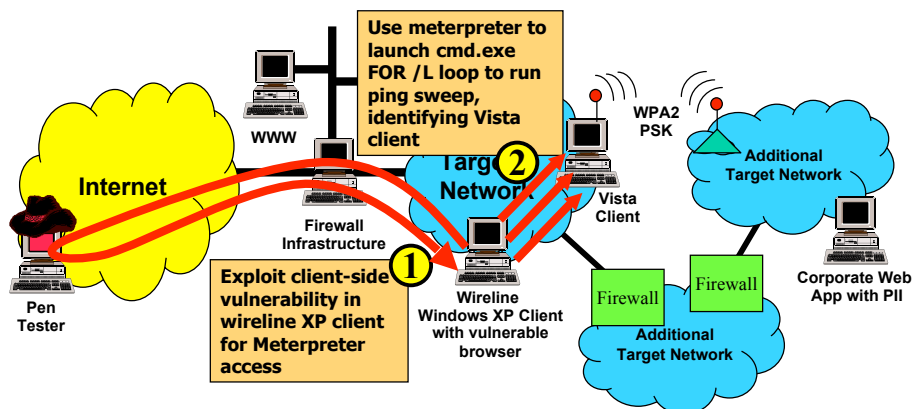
Use meterpreter to launch cmd.exe FOR /L loop to run ping sweep, identifying Vista client

WWW

WPA2 PSK

Additional Target Network

Internet

Target Network

2

Vista Client

Firewall Infrastructure

1

Pen Tester

Exploit client-side vulnerability in wireline XP client for Meterpreter access

Wireline Windows XP Client with vulnerable browser

Firewall

Firewall

Corporate Web App with PII

Additional Target Network